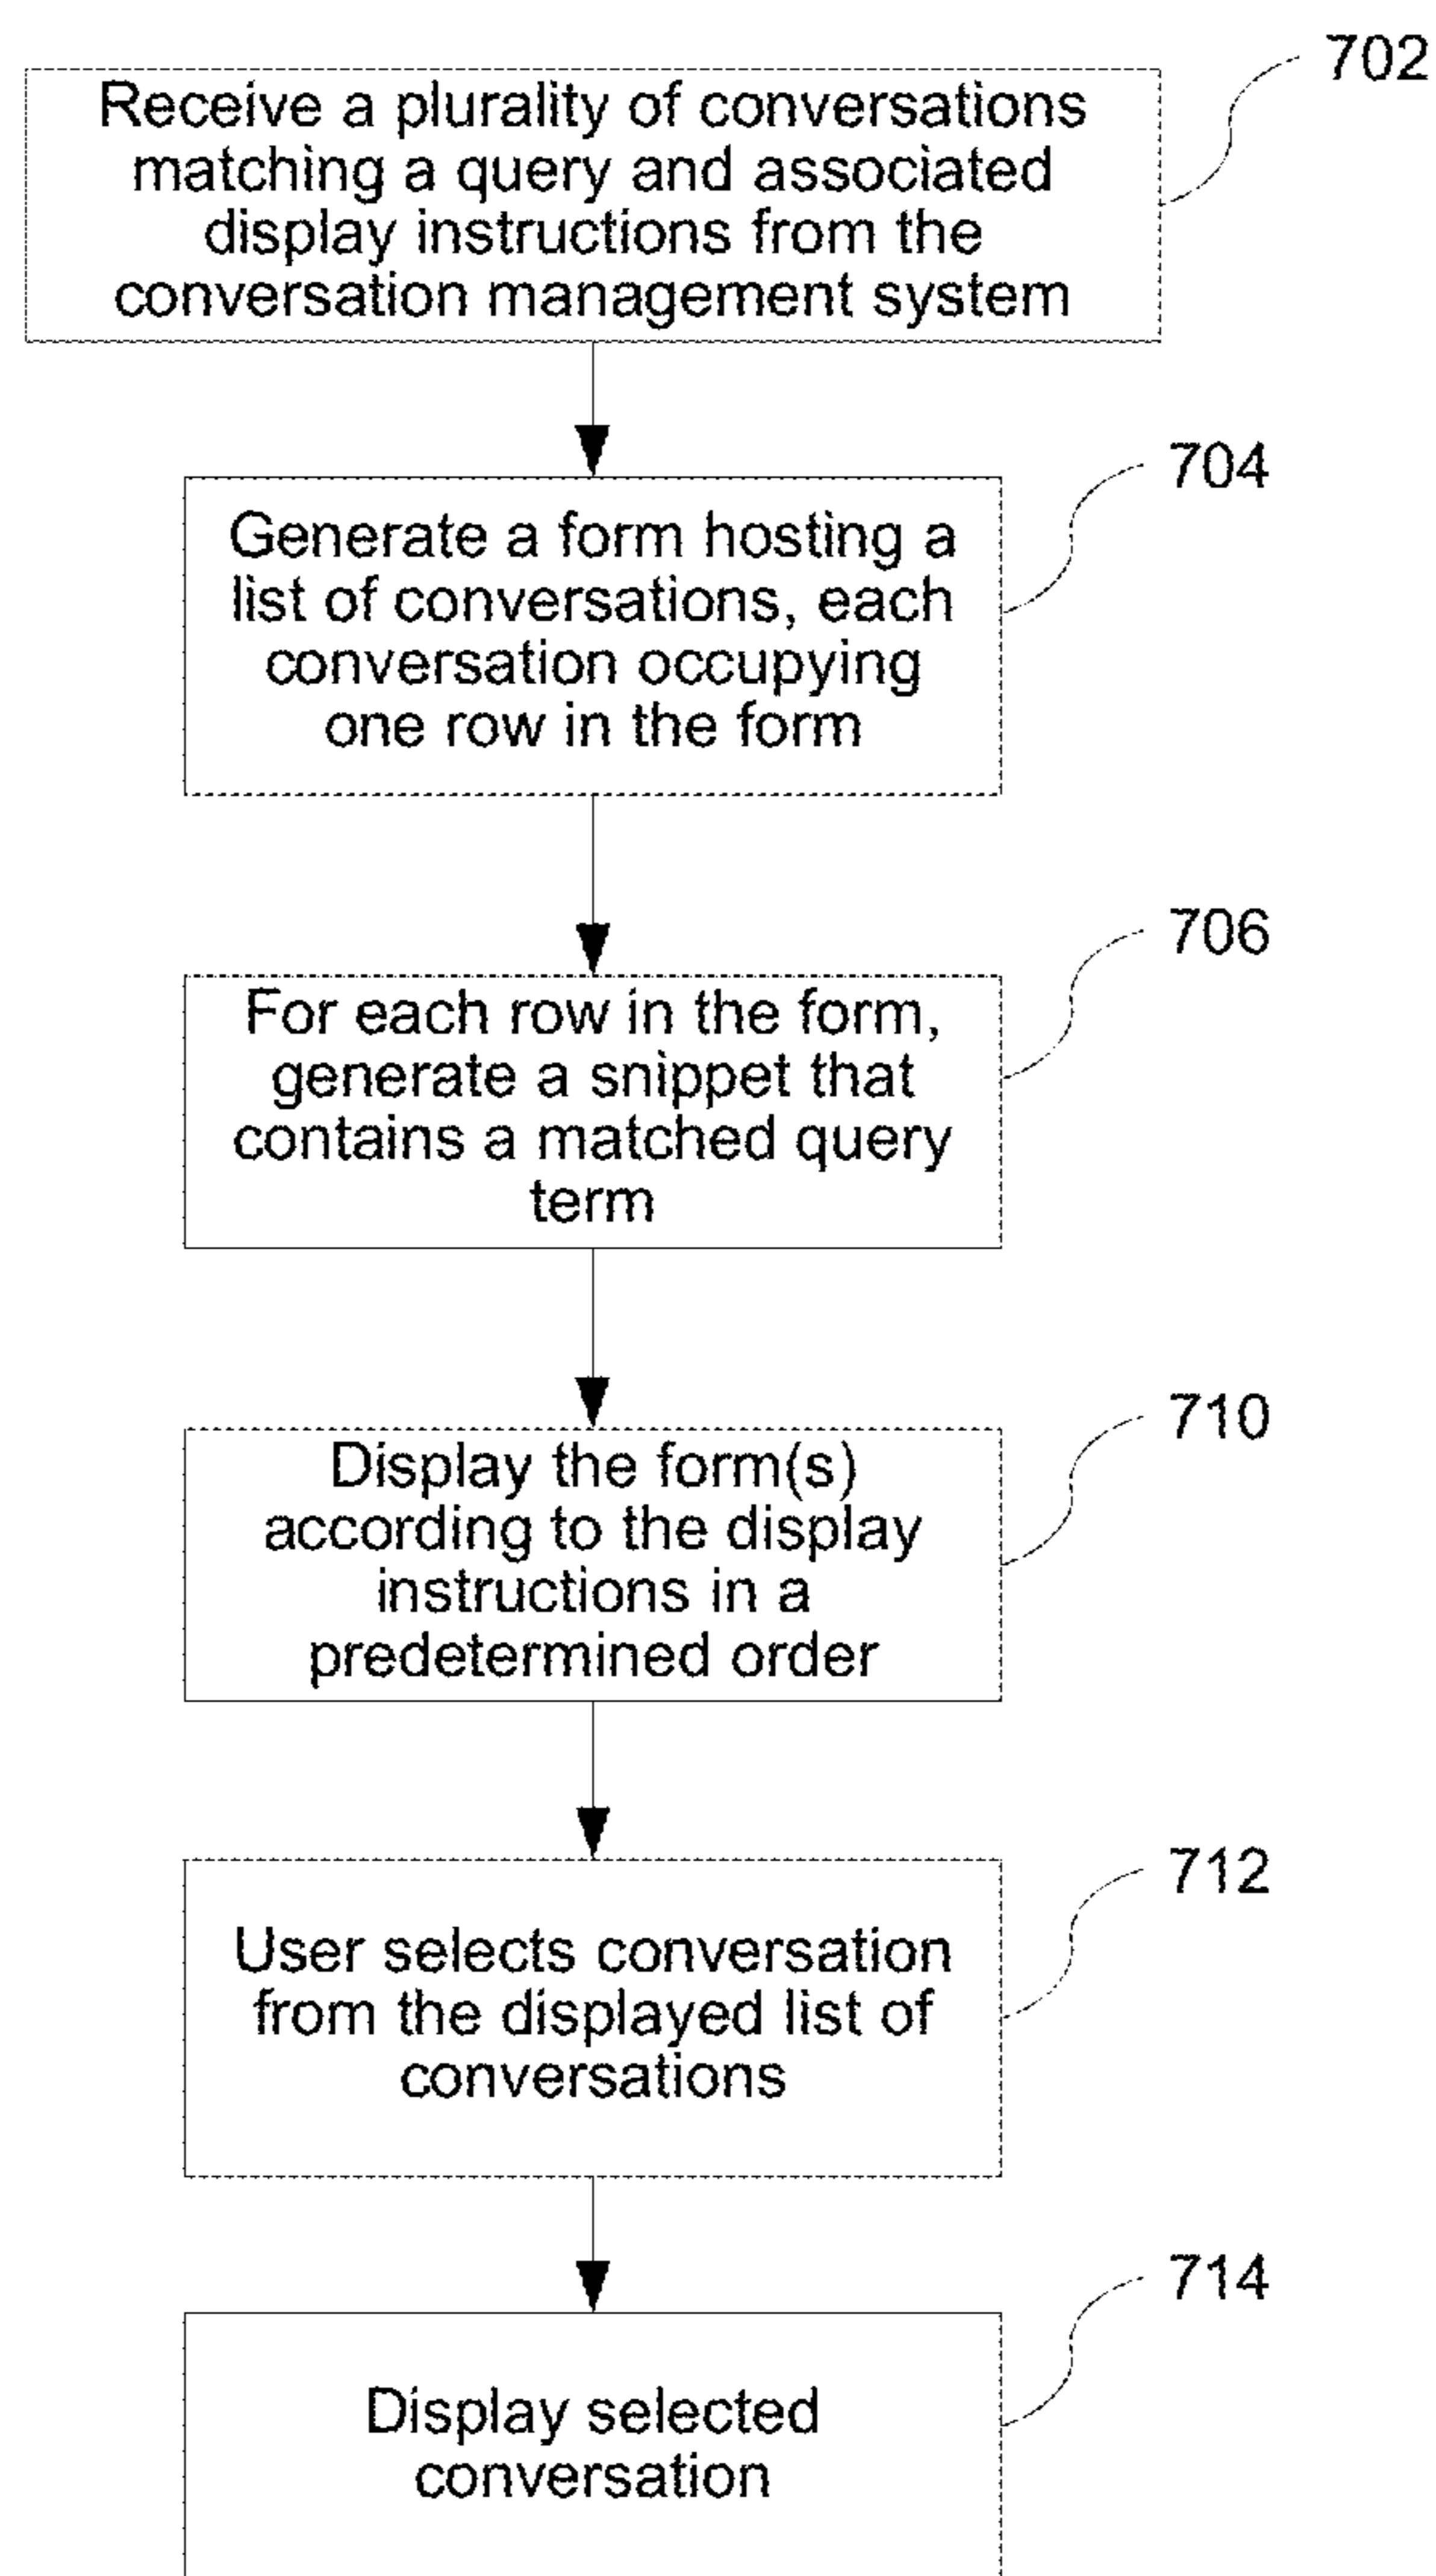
702
Receive a plurality of conversations matching a query and associated display instructions from the conversation management system

704
Generate a form hosting a list of conversations, each conversation occupying one row in the form

706
For each row in the form, generate a snippet that contains a matched query term

710
Display the form(s) according to the display instructions in a predetermined order

712
User selects conversation from the displayed list of conversations

714
Display selected conversation